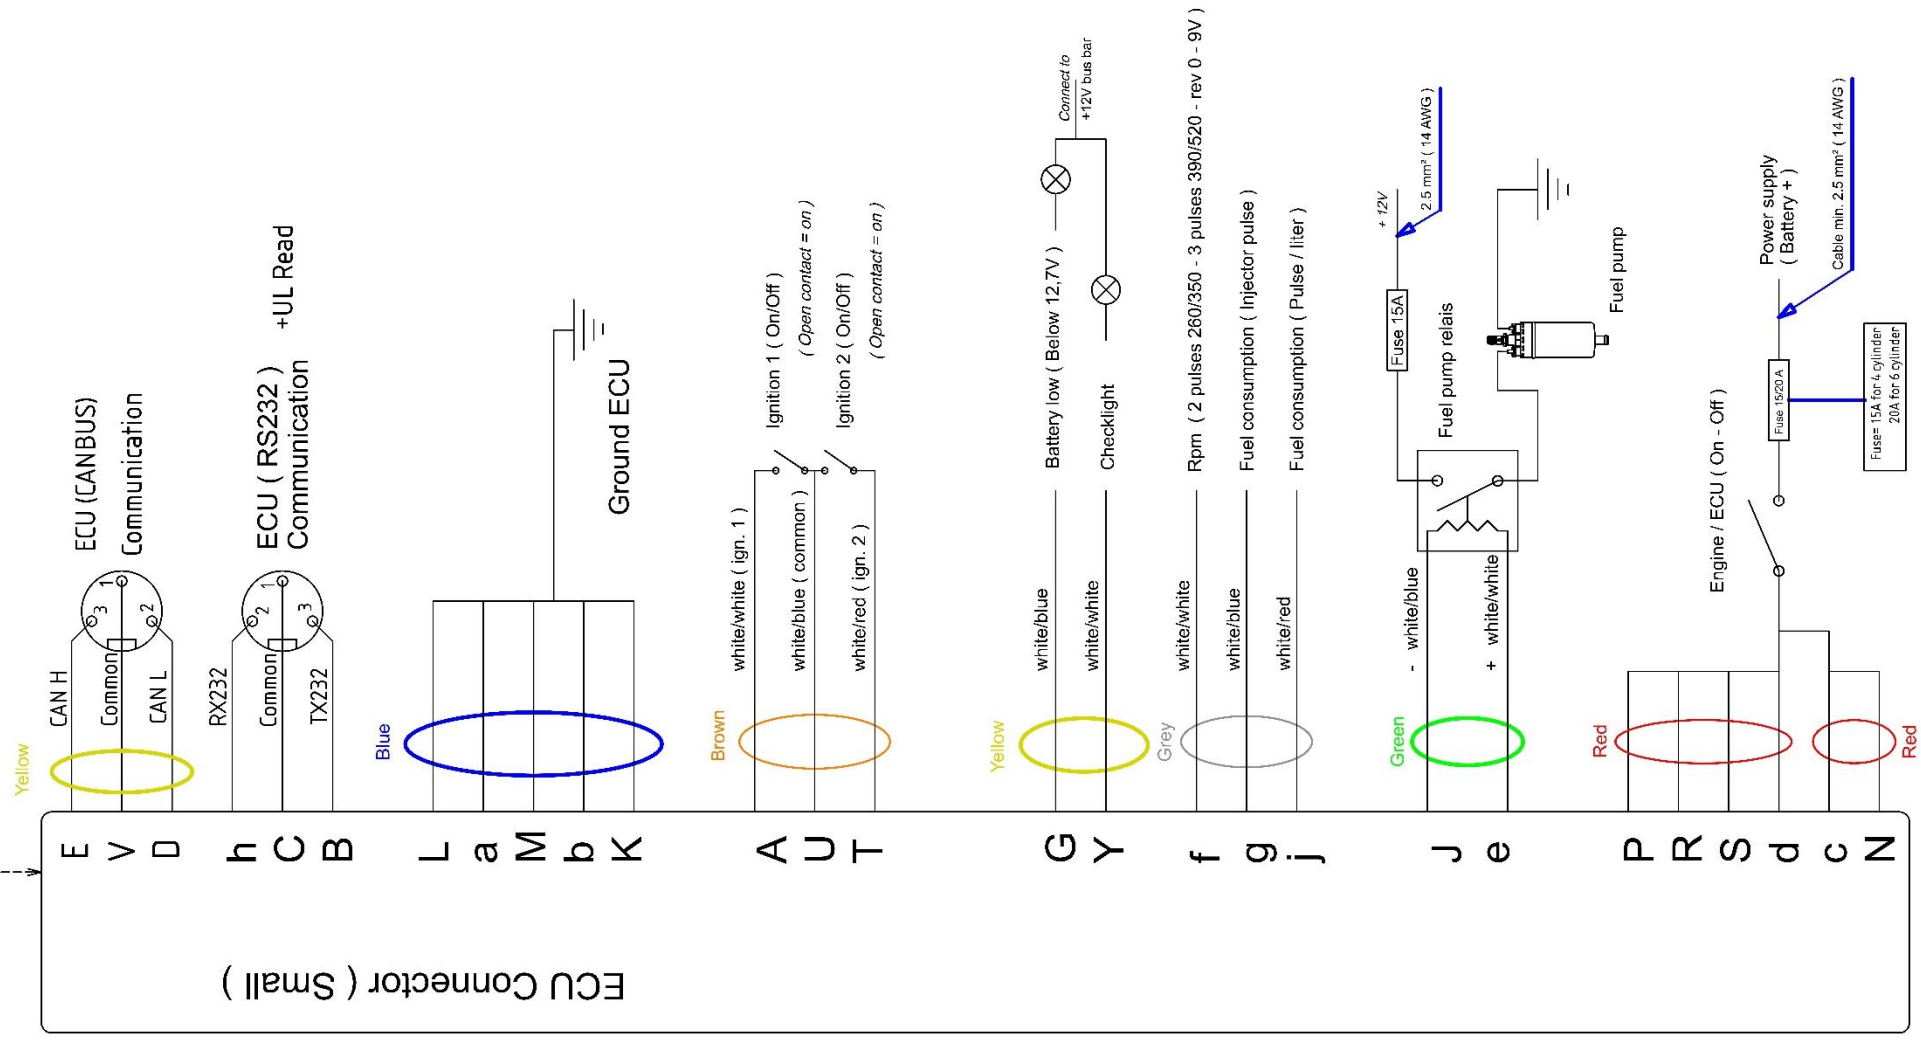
ECU (CANBUS)
Communication
1
2
3
CAN H
Common
CAN L
Yellow

ECU ( RS232 )
Communication
+UL Read
1
2
3
RX232
Common
TX232

Ground ECU
Blue

Ignition 1 ( On/Off )
( Open contact = on )
Ignition 2 ( On/Off )
( Open contact = on )
white/white ( ign. 1 )
white/blue ( common )
white/red ( ign. 2 )
Brown

Connect to
+12V bus bar
Battery low ( Below 12,7V )
Checklight
white/blue
white/white
Yellow

Rpm ( 2 pulses 260/350 - 3 pulses 390/520 - rev 0 - 9V )
Fuel consumption ( Injector pulse )
Fuel consumption ( Pulse / liter )
white/white
white/blue
white/red
Grey

+ 12V
2.5 mm² ( 14 AWG )
Fuse 15A
Fuel pump relais
Fuel pump
- white/blue
+ white/white
Green

Power supply
( Battery + )
Cable min. 2.5 mm² ( 14 AWG )
Fuse 15/20 A
Fuse= 15A for 4 cylinder
20A for 6 cylinder
Engine / ECU ( On - Off )
Red
Red

E V D h C B L a M b K A U T G Y f g j J e P R S d c N

ECU Connector ( Small )